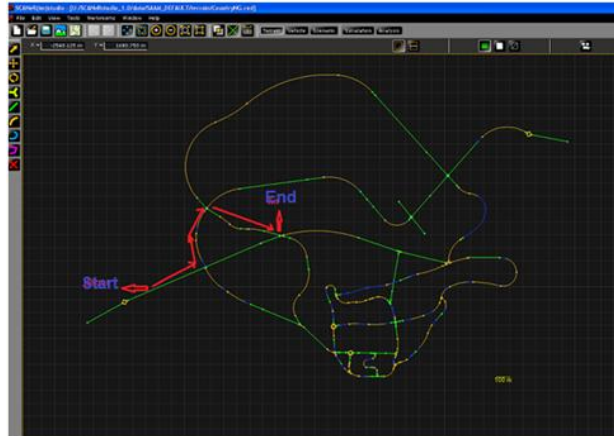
SCANeRstudio - [D:/SCANeRstudio_1.0/data/SKAM_DEFAULT/terrain/CountryNG.rnd]
File Edit View Tools Variations Window Help
Terrain Vehicle Elements Simulation Analysis
X: -2540.125 m Y: 1680.750 m

End

Start

100 %